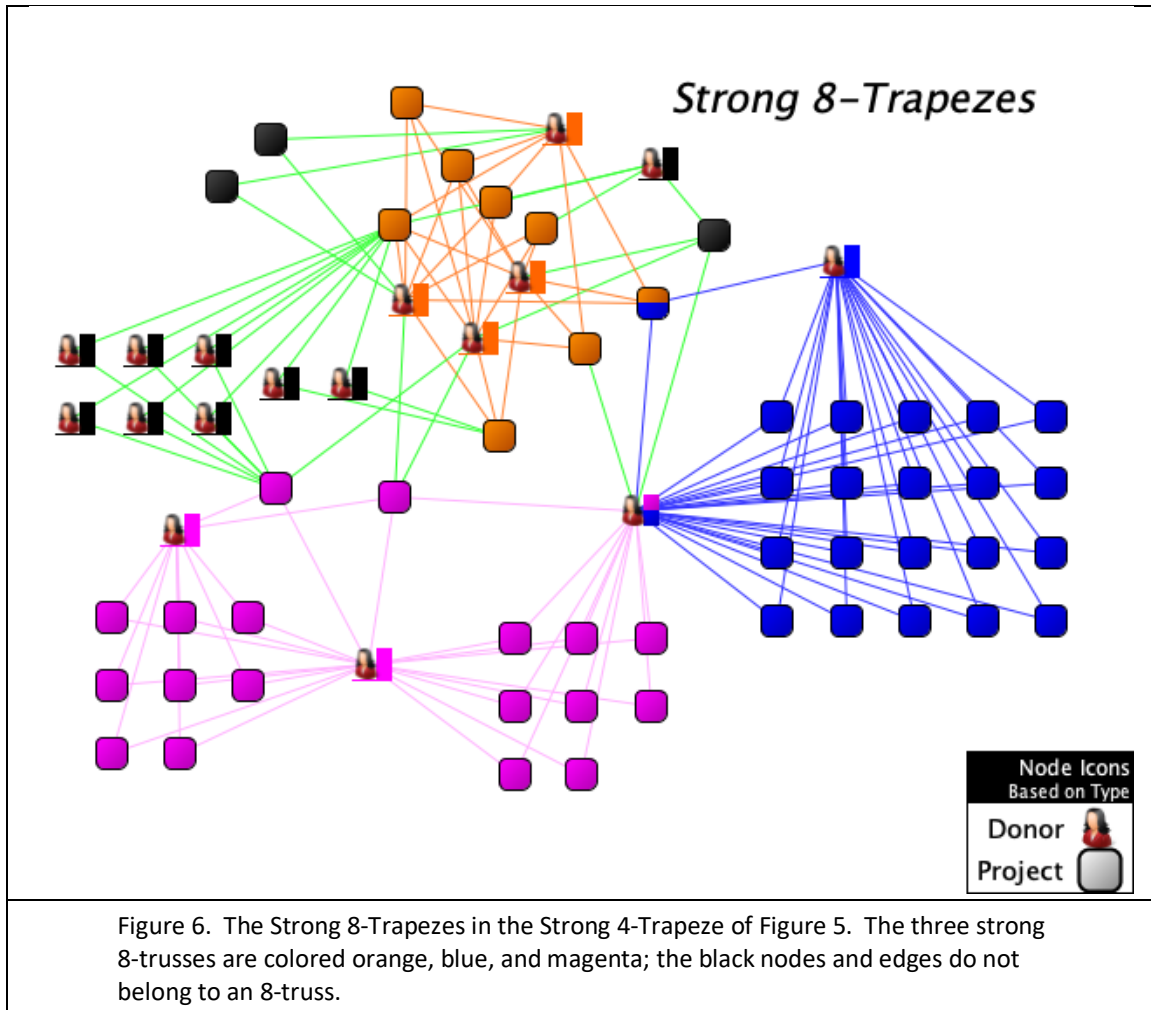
Strong 8-Trapezes

Node Icons
Based on Type
Donor
Project

Figure 6. The Strong 8-Trapezes in the Strong 4-Trapeze of Figure 5. The three strong 8-trusses are colored orange, blue, and magenta; the black nodes and edges do not belong to an 8-truss.